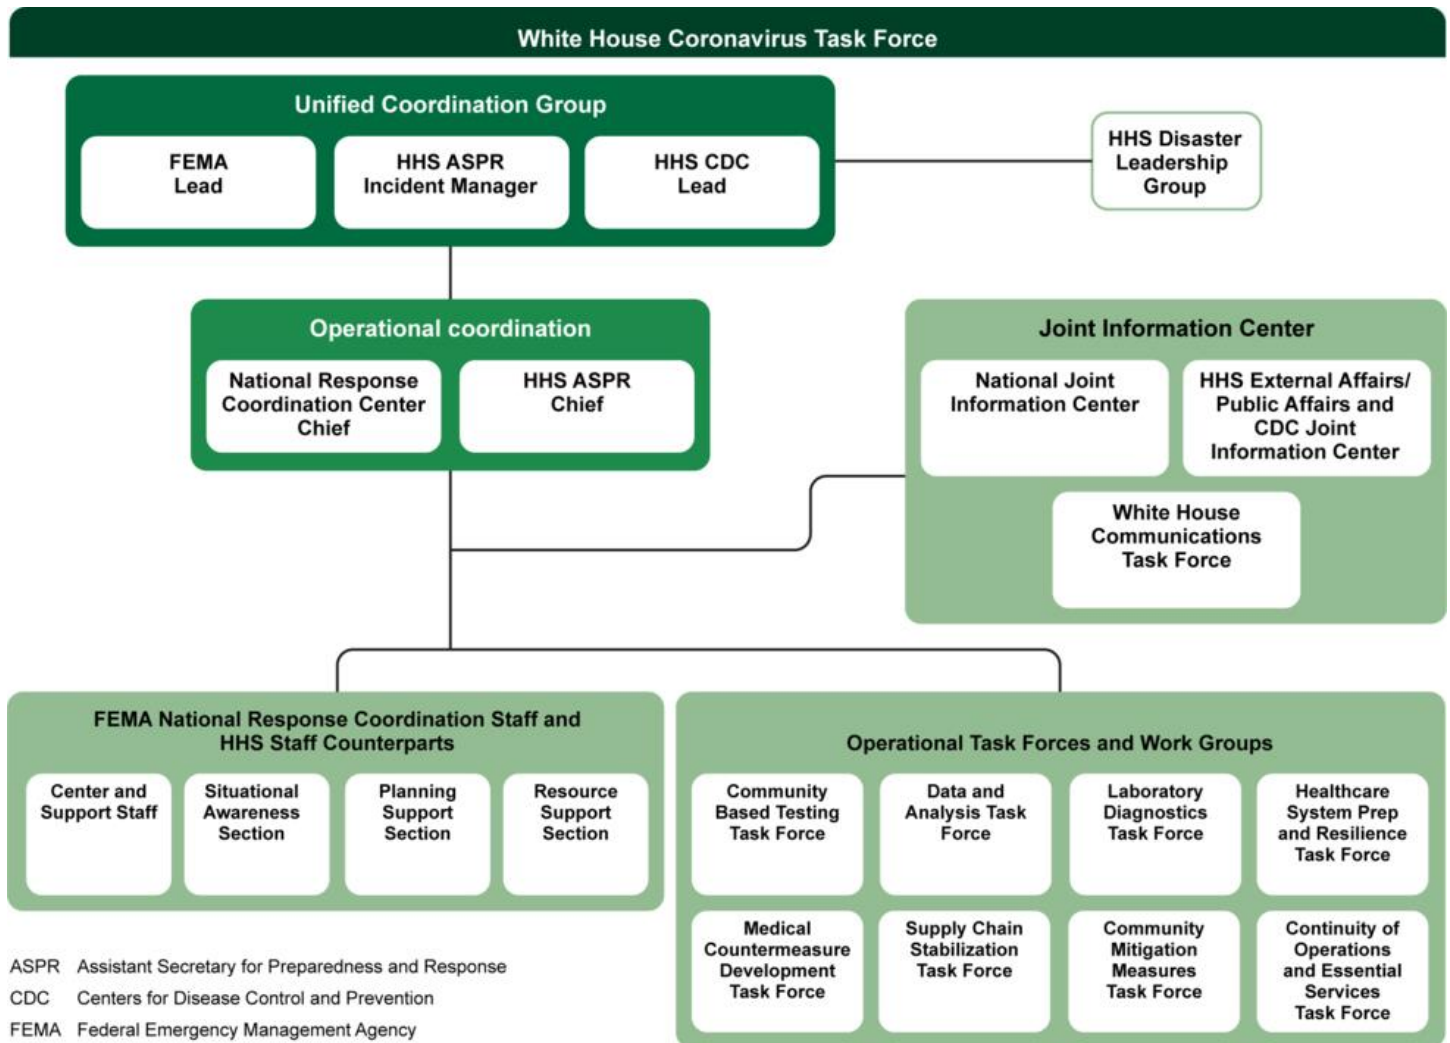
White House Coronavirus Task Force

Unified Coordination Group

FEMA Lead

HHS ASPR Incident Manager

HHS CDC Lead

HHS Disaster Leadership Group

Operational coordination

National Response Coordination Center Chief

HHS ASPR Chief

Joint Information Center

National Joint Information Center

HHS External Affairs/ Public Affairs and CDC Joint Information Center

White House Communications Task Force

FEMA National Response Coordination Staff and HHS Staff Counterparts

Center and Support Staff

Situational Awareness Section

Planning Support Section

Resource Support Section

Operational Task Forces and Work Groups

Community Based Testing Task Force

Data and Analysis Task Force

Laboratory Diagnostics Task Force

Healthcare System Prep and Resilience Task Force

Medical Countermeasure Development Task Force

Supply Chain Stabilization Task Force

Community Mitigation Measures Task Force

Continuity of Operations and Essential Services Task Force

ASPR Assistant Secretary for Preparedness and Response

CDC Centers for Disease Control and Prevention

FEMA Federal Emergency Management Agency